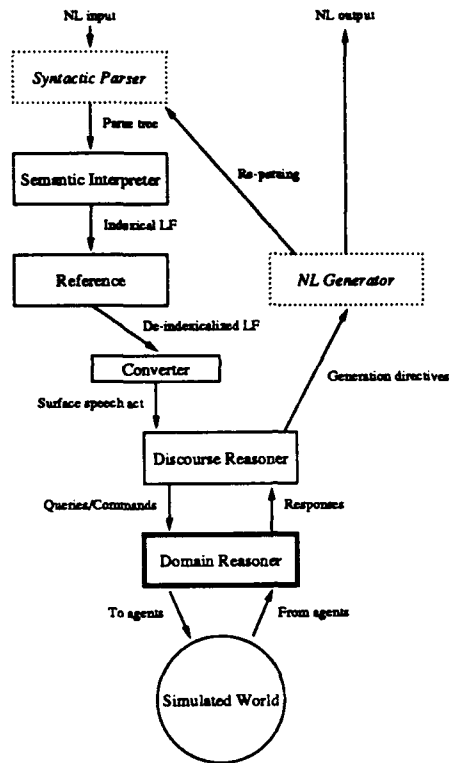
NL input

Syntactic Parser

Parse tree

Semantic Interpreter

Indexical LF

Reference

De-indexicalized LF

Converter

Surface speech act

Discourse Reasoner

Queries/Commands

Responses

Domain Reasoner

To agents

From agents

Simulated World

NL output

Re-parsing

NL Generator

Generation directives